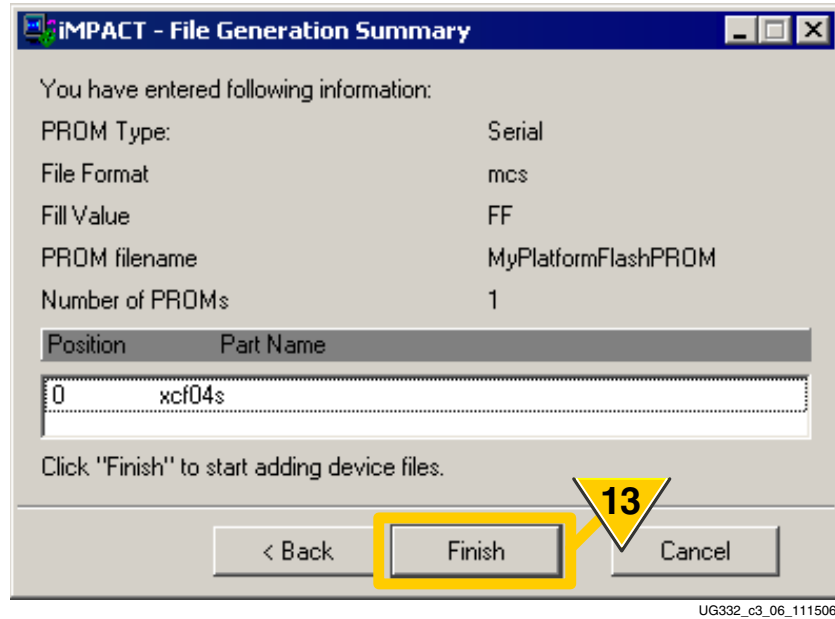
iMPACT - File Generation Summary

You have entered following information:

| | |
|---|---|
| PROM Type: | Serial |
| File Format | mcs |
| Fill Value | FF |
| PROM filename | MyPlatformFlashPROM |
| Number of PROMs | 1 |

| Position | Part Name |
|---|---|
| 0 | xcf04s |

Click "Finish" to start adding device files.

13

< Back    Finish    Cancel

UG332_c3_06_111506